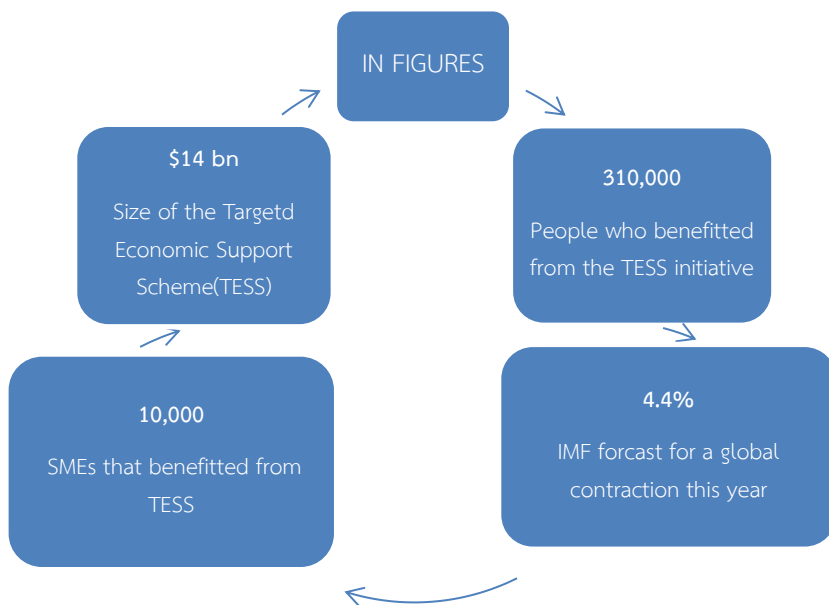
IN FIGURES

310,000

People who benefitted from the TESS initiative

4.4%

IMF forcast for a global contraction this year

10,000

SMEs that benefitted from TESS

$14 bn

Size of the Targetd Economic Support Scheme(TESS)